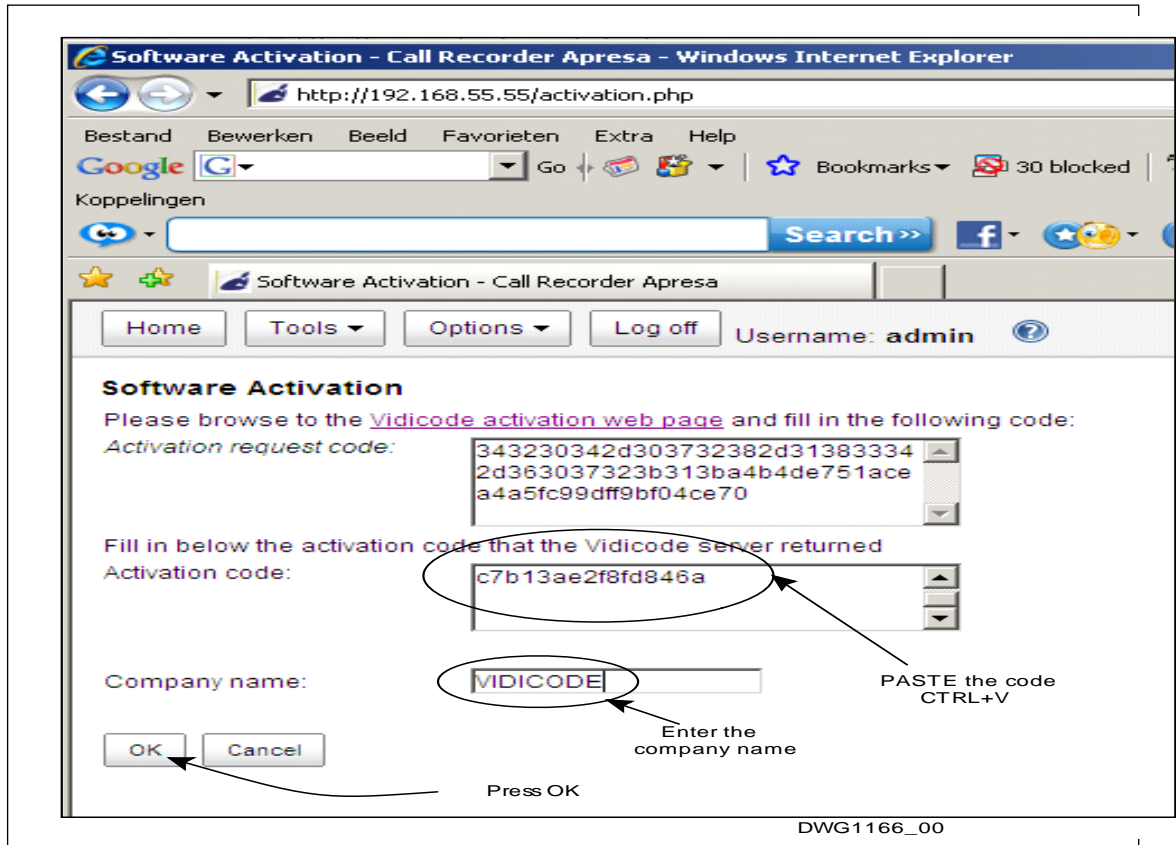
Software Activation - Call Recorder Apresa - Windows Internet Explorer

http://192.168.55.55/activation.php

Bestand Bewerken Beeld Favorieten Extra Help

Google G Go Bookmarks 30 blocked

Koppelingen

Search »

Software Activation - Call Recorder Apresa

Home Tools Options Log off Username: admin

Software Activation

Please browse to the Vidicode activation web page and fill in the following code:

Activation request code: 343230342d303732382d313833342d363037323b313ba4b4de751acea4a5fc99dff9bf04ce70

Fill in below the activation code that the Vidicode server returned

Activation code: c7b13ae2f8fd846a

Company name: VIDICODE

OK Cancel

PASTE the code CTRL+V

Enter the company name

Press OK

DWG1166_00